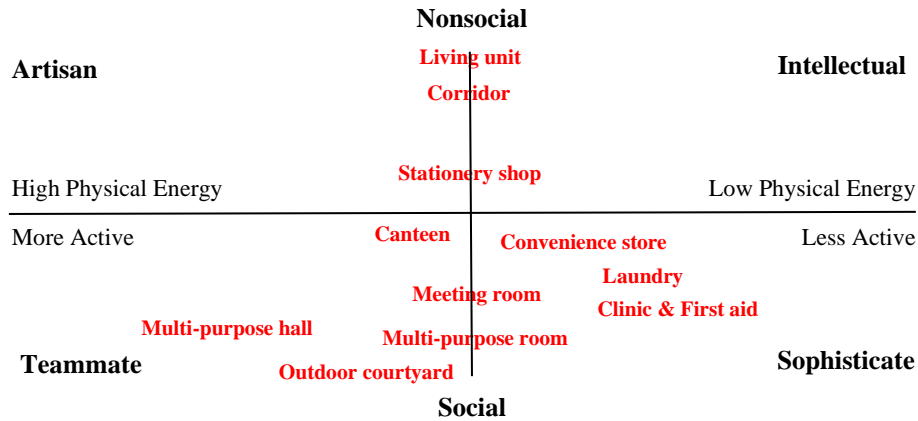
Nonsocial

Artisan

Living unit

Intellectual

Corridor

Stationery shop

High Physical Energy

Low Physical Energy

More Active

Canteen

Convenience store

Less Active

Laundry

Meeting room

Clinic & First aid

Multi-purpose hall

Multi-purpose room

Teammate

Sophisticate

Outdoor courtyard

Social